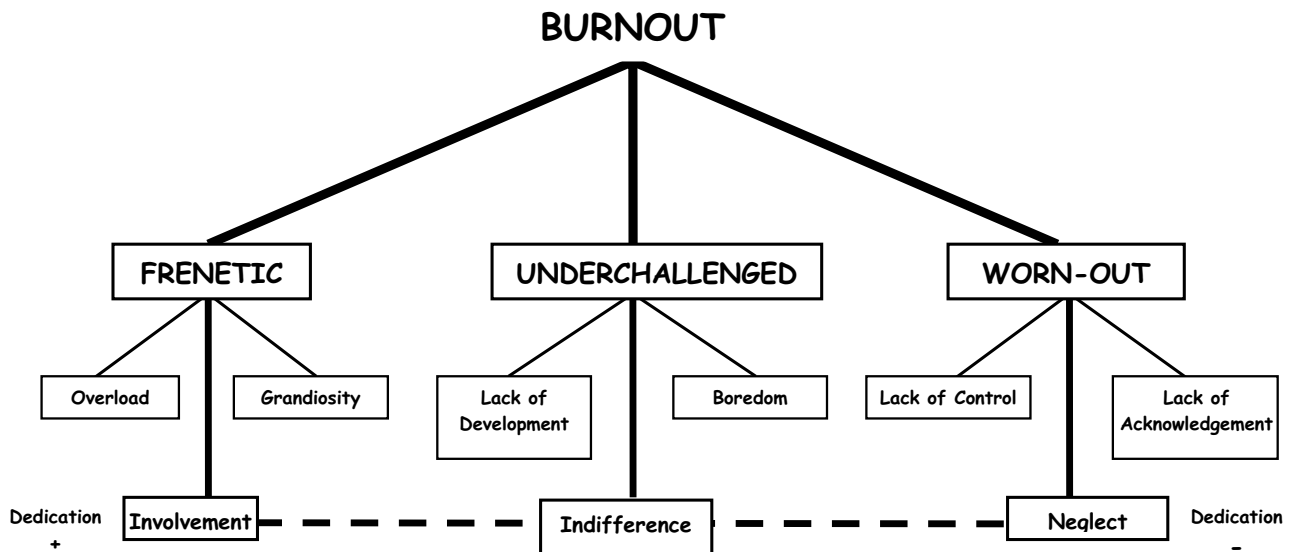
BURNOUT

FRENETIC

UNDERCHALLENGED

WORN-OUT

Overload

Grandiosity

Lack of Development

Boredom

Lack of Control

Lack of Acknowledgement

Dedication +

Involvement

Indifference

Neglect

Dedication -